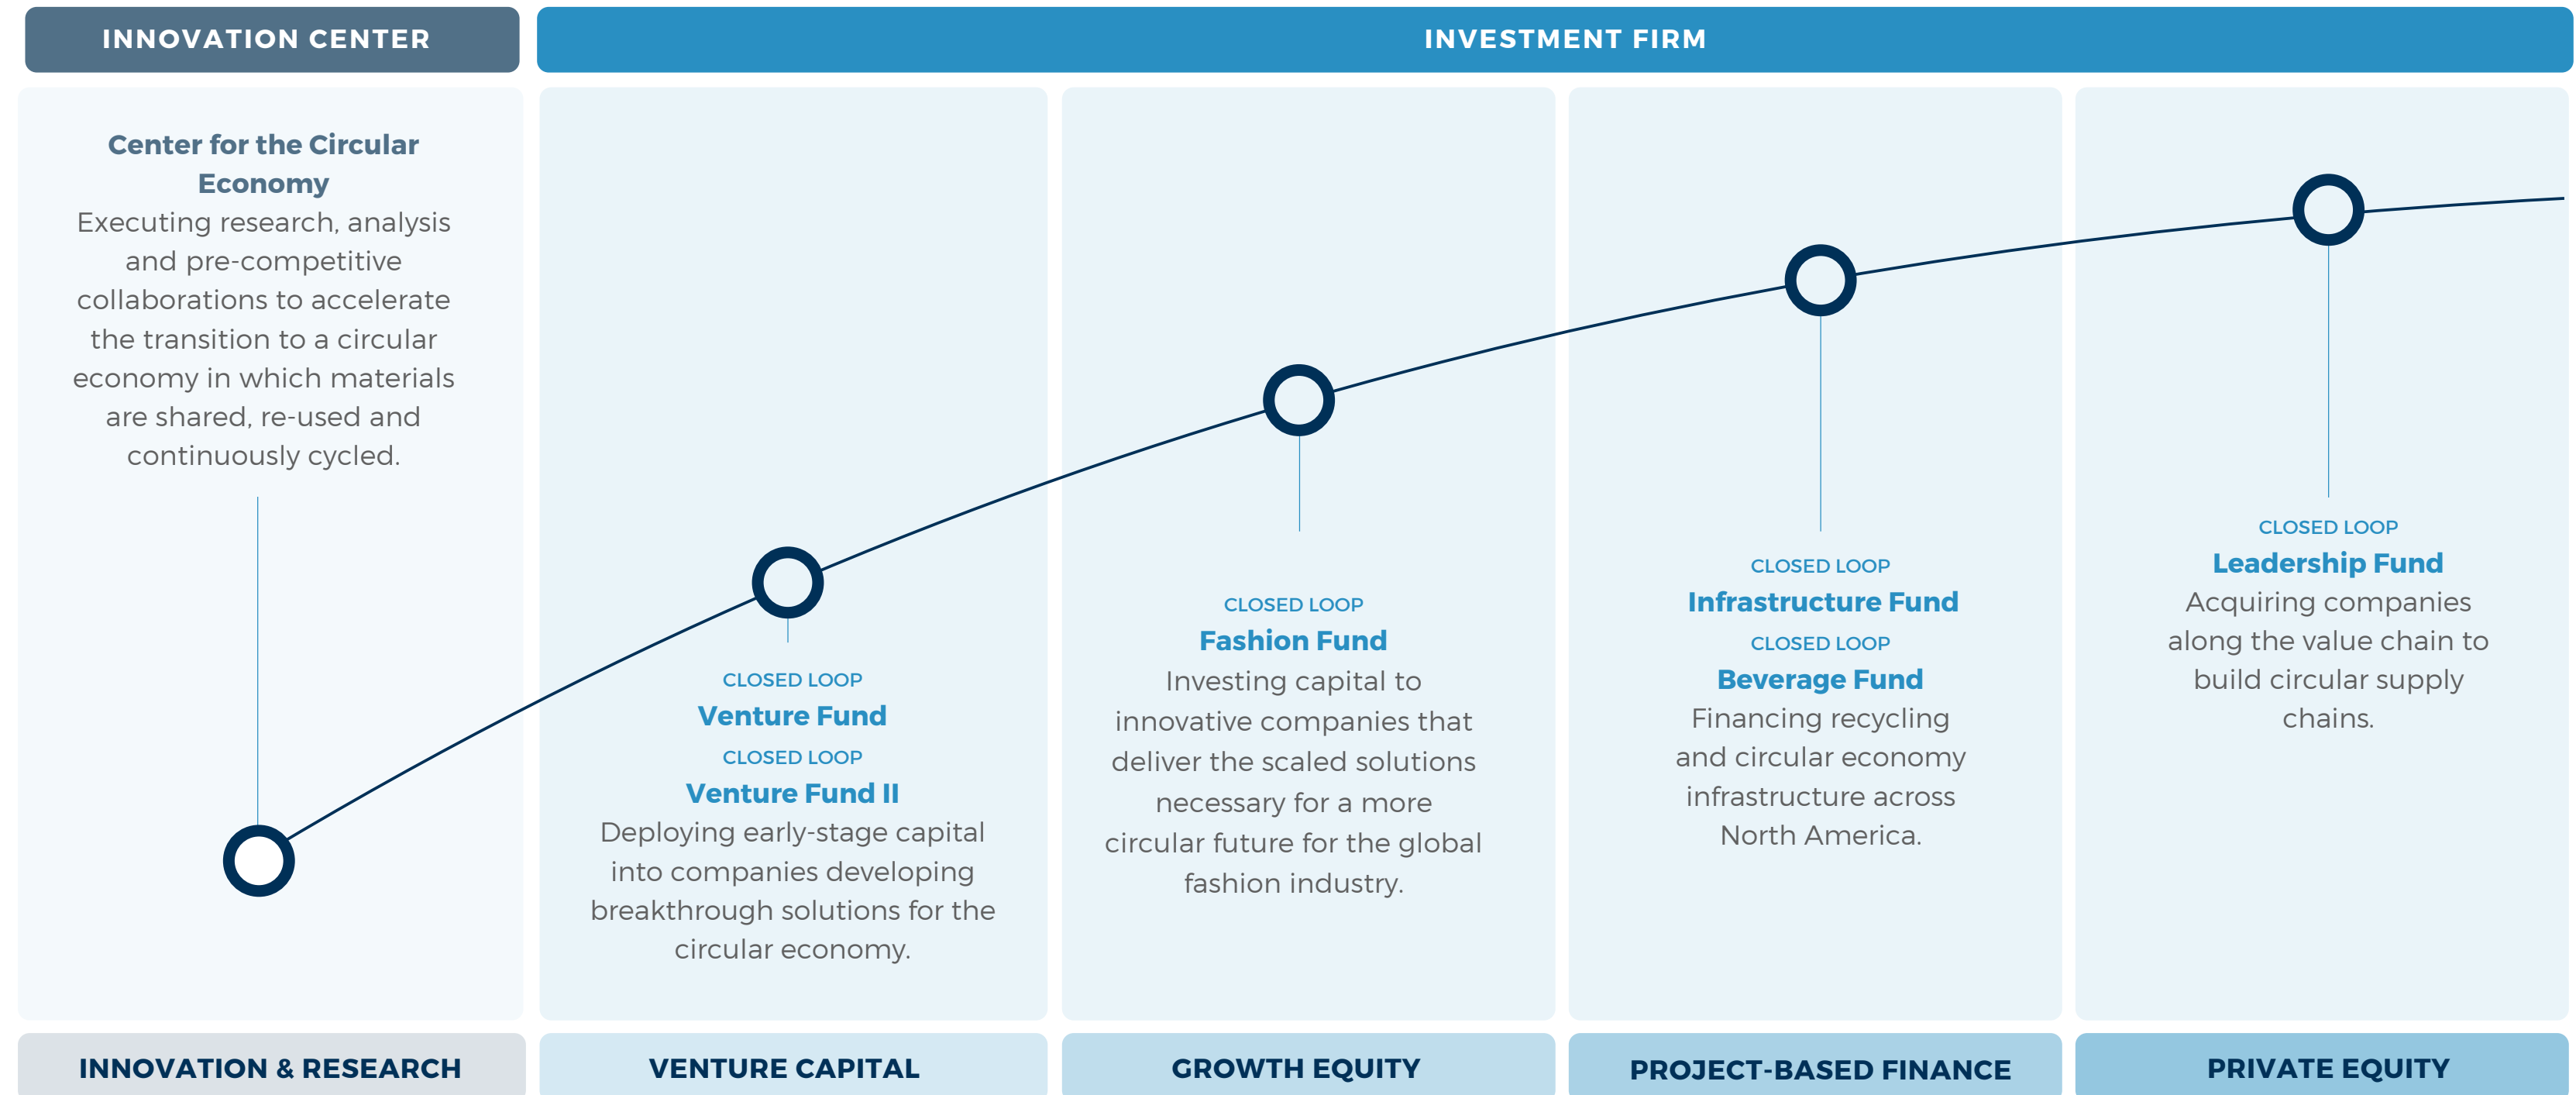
INNOVATION CENTER

INVESTMENT FIRM

Center for the Circular Economy
Executing research, analysis and pre-competitive collaborations to accelerate the transition to a circular economy in which materials are shared, re-used and continuously cycled.

CLOSED LOOP
Venture Fund
CLOSED LOOP
Venture Fund II
Deploying early-stage capital into companies developing breakthrough solutions for the circular economy.

CLOSED LOOP
Fashion Fund
Investing capital to innovative companies that deliver the scaled solutions necessary for a more circular future for the global fashion industry.

CLOSED LOOP
Infrastructure Fund
CLOSED LOOP
Beverage Fund
Financing recycling and circular economy infrastructure across North America.

CLOSED LOOP
Leadership Fund
Acquiring companies along the value chain to build circular supply chains.

INNOVATION & RESEARCH

VENTURE CAPITAL

GROWTH EQUITY

PROJECT-BASED FINANCE

PRIVATE EQUITY